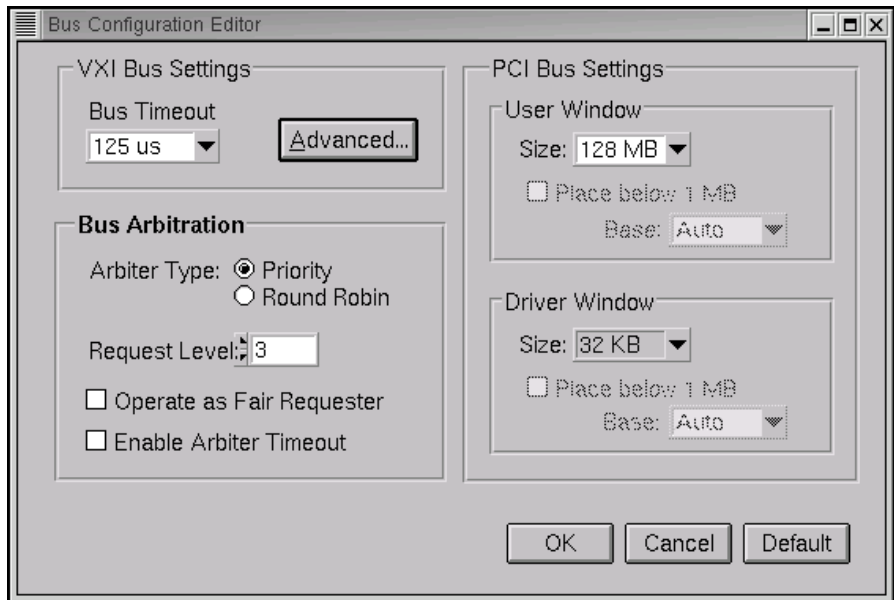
Bus Configuration Editor

VXI Bus Settings

Bus Timeout

125 us

Advanced...

Bus Arbitration

Arbiter Type: Priority

Round Robin

Request Level: 3

Operate as Fair Requester

Enable Arbiter Timeout

PCI Bus Settings

User Window

Size: 128 MB

Place below 1 MB

Base: Auto

Driver Window

Size: 32 KB

Place below 1 MB

Base: Auto

OK

Cancel

Default